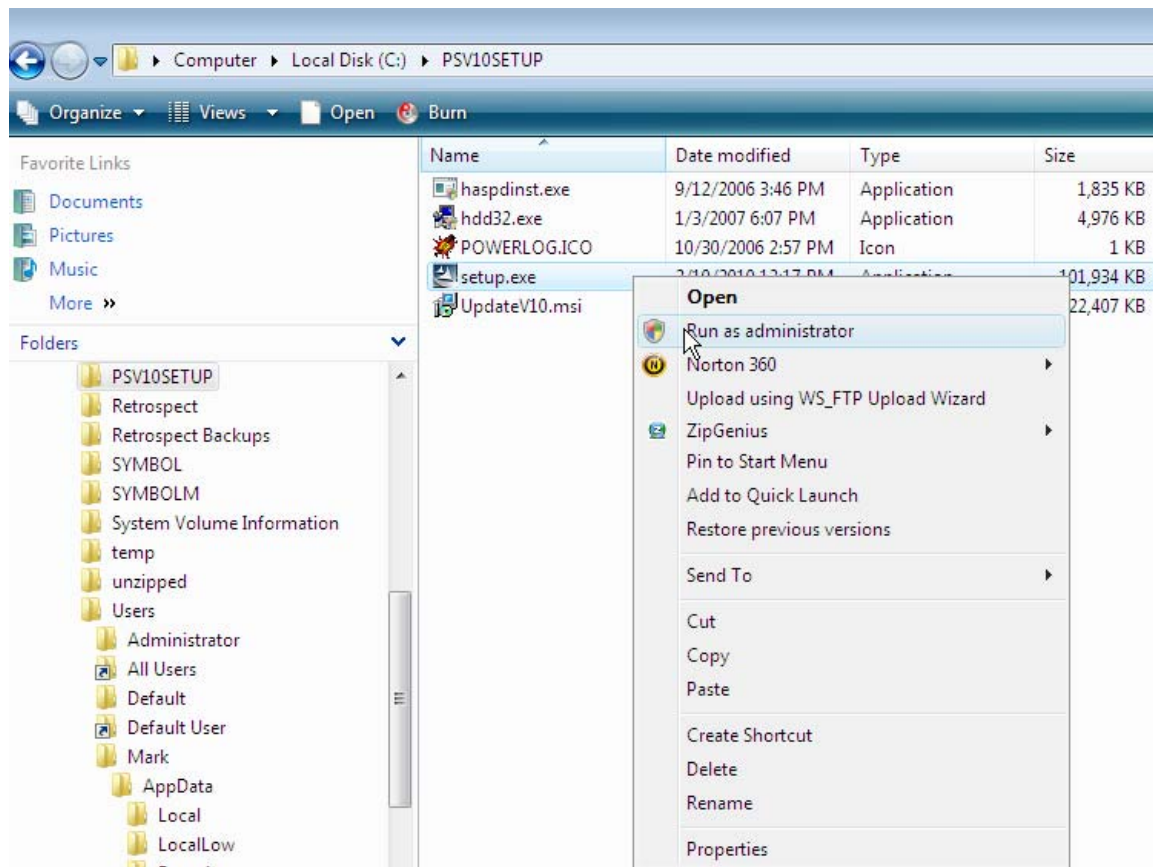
Computer ▸ Local Disk (C:) ▸ PSV10SETUP

Organize ▾ Views ▾ Open Burn

Favorite Links
Documents
Pictures
Music
More »

Folders
PSV10SETUP
Retrospect
Retrospect Backups
SYMBOL
SYMBOLM
System Volume Information
temp
unzipped
Users
Administrator
All Users
Default
Default User
Mark
AppData
Local
LocalLow

| Name | Date modified | Type | Size |
|---|---|---|---|
| haspdinst.exe | 9/12/2006 3:46 PM | Application | 1,835 KB |
| hdd32.exe | 1/3/2007 6:07 PM | Application | 4,976 KB |
| POWERLOG.ICO | 10/30/2006 2:57 PM | Icon | 1 KB |
| setup.exe | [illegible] | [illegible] | 101,934 KB |
| UpdateV10.msi | | | 22,407 KB |

Open
Run as administrator
Norton 360
Upload using WS_FTP Upload Wizard
ZipGenius
Pin to Start Menu
Add to Quick Launch
Restore previous versions
Send To
Cut
Copy
Paste
Create Shortcut
Delete
Rename
Properties